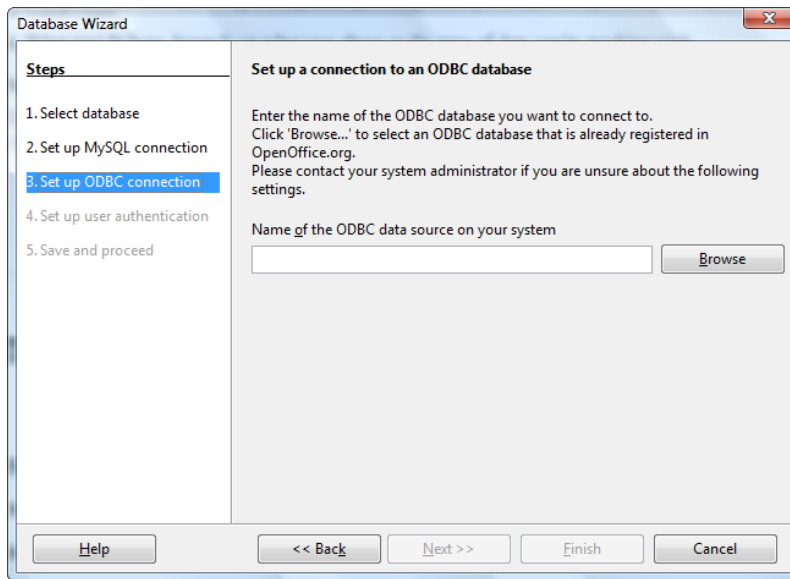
Database Wizard

Steps

1. Select database
2. Set up MySQL connection
3. Set up ODBC connection
4. Set up user authentication
5. Save and proceed

Set up a connection to an ODBC database

Enter the name of the ODBC database you want to connect to.
Click 'Browse...' to select an ODBC database that is already registered in OpenOffice.org.
Please contact your system administrator if you are unsure about the following settings.

Name of the ODBC data source on your system

Browse

Help
<< Back
Next >>
Finish
Cancel